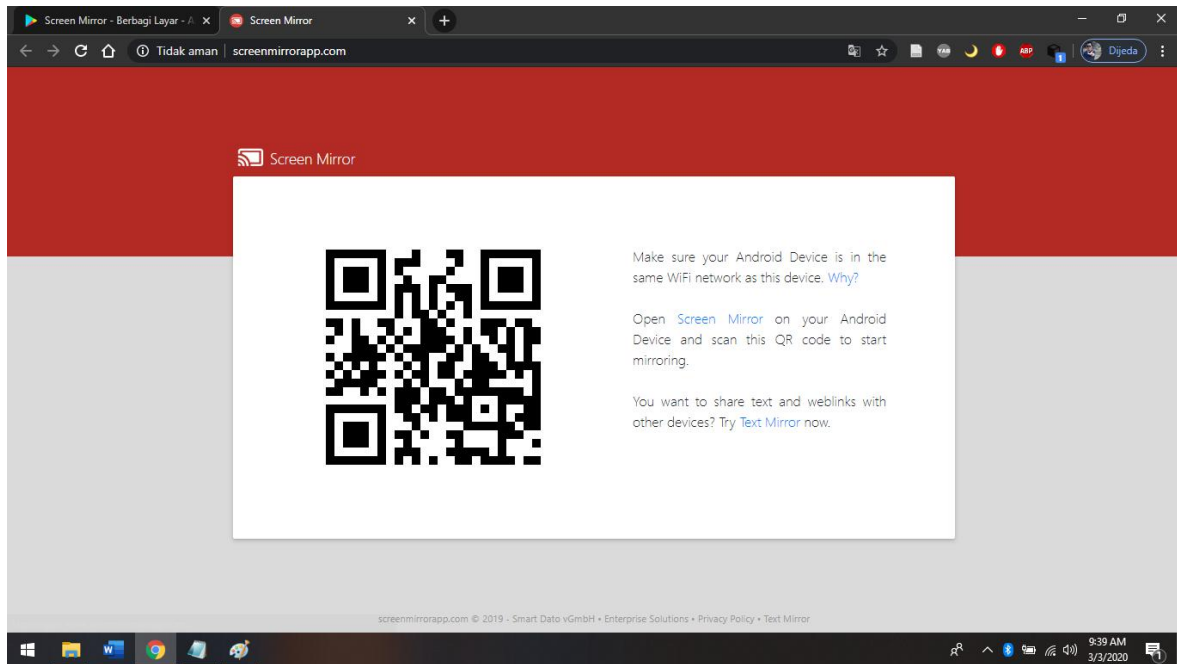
Screen Mirror - Berbagi Layar - A ×
Screen Mirror ×
+

Tidak aman | screenmirrorapp.com

ABP

Dijeda

Screen Mirror

Make sure your Android Device is in the same WiFi network as this device. Why?

Open Screen Mirror on your Android Device and scan this QR code to start mirroring.

You want to share text and weblinks with other devices? Try Text Mirror now.

screenmirrorapp.com © 2019 - Smart Dato vGmbH • Enterprise Solutions • Privacy Policy • Text Mirror

9:39 AM
3/3/2020